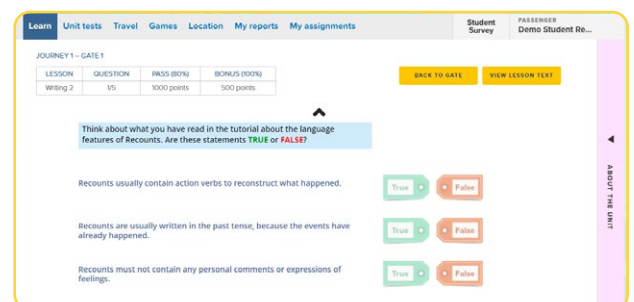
Learn Unit tests Travel Games Location My reports My assignments

Student Survey

PASSENGER
Demo Student Re...

JOURNEY 1 – GATE 1

| LESSON | QUESTION | PASS (80%) | BONUS (100%) |
|---|---|---|---|
| Writing 2 | 1/5 | 1000 points | 500 points |

BACK TO GATE

VIEW LESSON TEXT

Think about what you have read in the tutorial about the language features of Recounts. Are these statements TRUE or FALSE?

Recounts usually contain action verbs to reconstruct what happened.

True

False

Recounts are usually written in the past tense, because the events have already happened.

True

False

Recounts must not contain any personal comments or expressions of feelings.

True

False

ABOUT THE UNIT